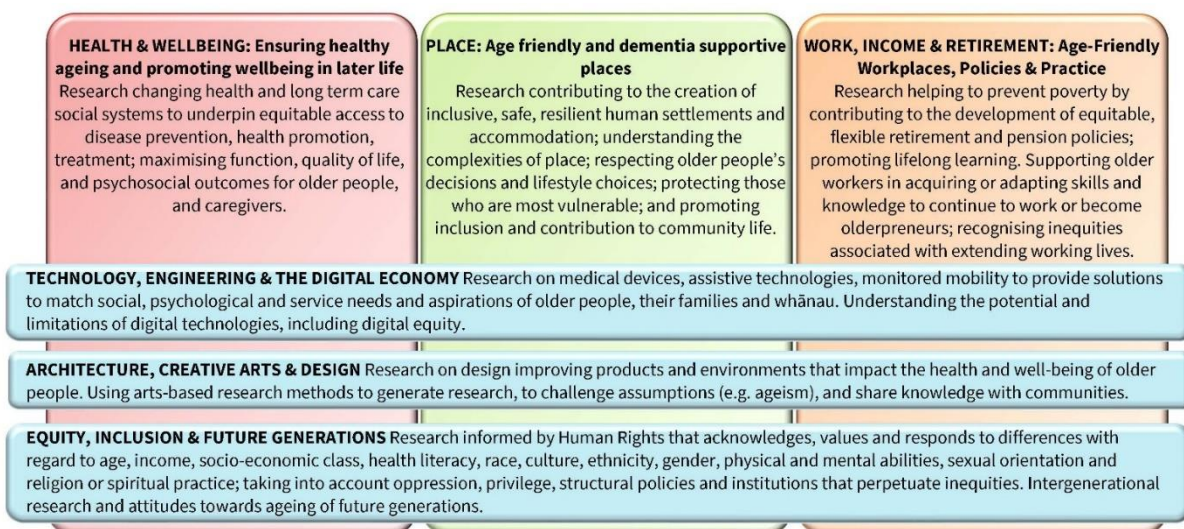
**HEALTH & WELLBEING: Ensuring healthy ageing and promoting wellbeing in later life**
Research changing health and long term care social systems to underpin equitable access to disease prevention, health promotion, treatment; maximising function, quality of life, and psychosocial outcomes for older people, and caregivers.

**PLACE: Age friendly and dementia supportive places**
Research contributing to the creation of inclusive, safe, resilient human settlements and accommodation; understanding the complexities of place; respecting older people's decisions and lifestyle choices; protecting those who are most vulnerable; and promoting inclusion and contribution to community life.

**WORK, INCOME & RETIREMENT: Age-Friendly Workplaces, Policies & Practice**
Research helping to prevent poverty by contributing to the development of equitable, flexible retirement and pension policies; promoting lifelong learning. Supporting older workers in acquiring or adapting skills and knowledge to continue to work or become olderpreneurs; recognising inequities associated with extending working lives.

**TECHNOLOGY, ENGINEERING & THE DIGITAL ECONOMY** Research on medical devices, assistive technologies, monitored mobility to provide solutions to match social, psychological and service needs and aspirations of older people, their families and whānau. Understanding the potential and limitations of digital technologies, including digital equity.

**ARCHITECTURE, CREATIVE ARTS & DESIGN** Research on design improving products and environments that impact the health and well-being of older people. Using arts-based research methods to generate research, to challenge assumptions (e.g. ageism), and share knowledge with communities.

**EQUITY, INCLUSION & FUTURE GENERATIONS** Research informed by Human Rights that acknowledges, values and responds to differences with regard to age, income, socio-economic class, health literacy, race, culture, ethnicity, gender, physical and mental abilities, sexual orientation and religion or spiritual practice; taking into account oppression, privilege, structural policies and institutions that perpetuate inequities. Intergenerational research and attitudes towards ageing of future generations.